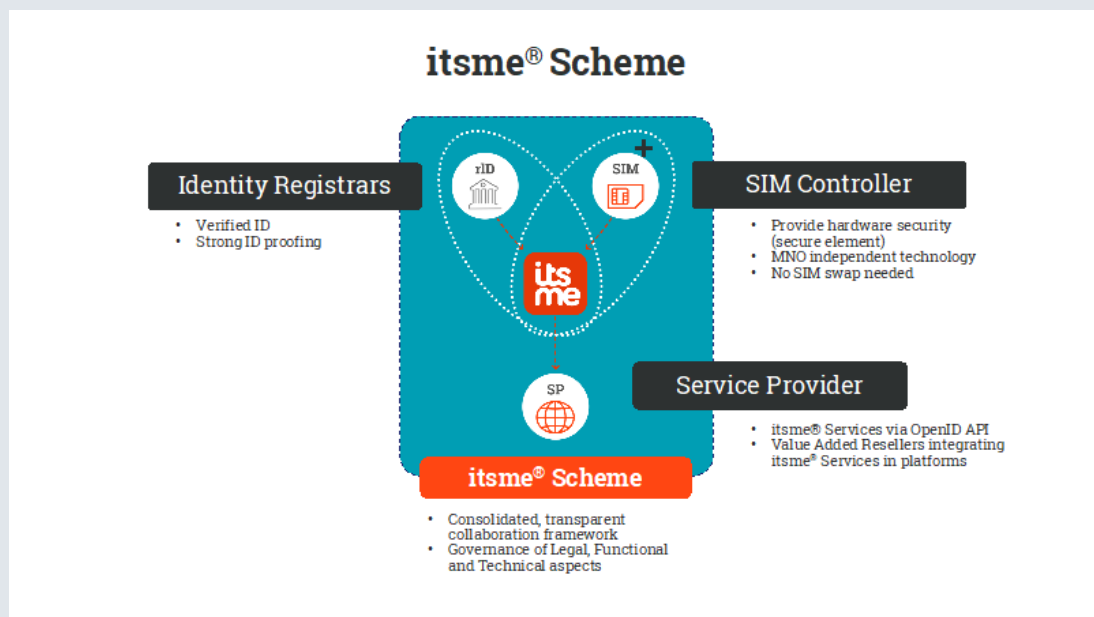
itsme® Scheme

Identity Registrars
• Verified ID
• Strong ID proofing

rID

SIM

SIM Controller
• Provide hardware security (secure element)
• MNO independent technology
• No SIM swap needed

its me

SP

Service Provider
• itsme® Services via OpenID API
• Value Added Resellers integrating itsme® Services in platforms

itsme® Scheme
• Consolidated, transparent collaboration framework
• Governance of Legal, Functional and Technical aspects